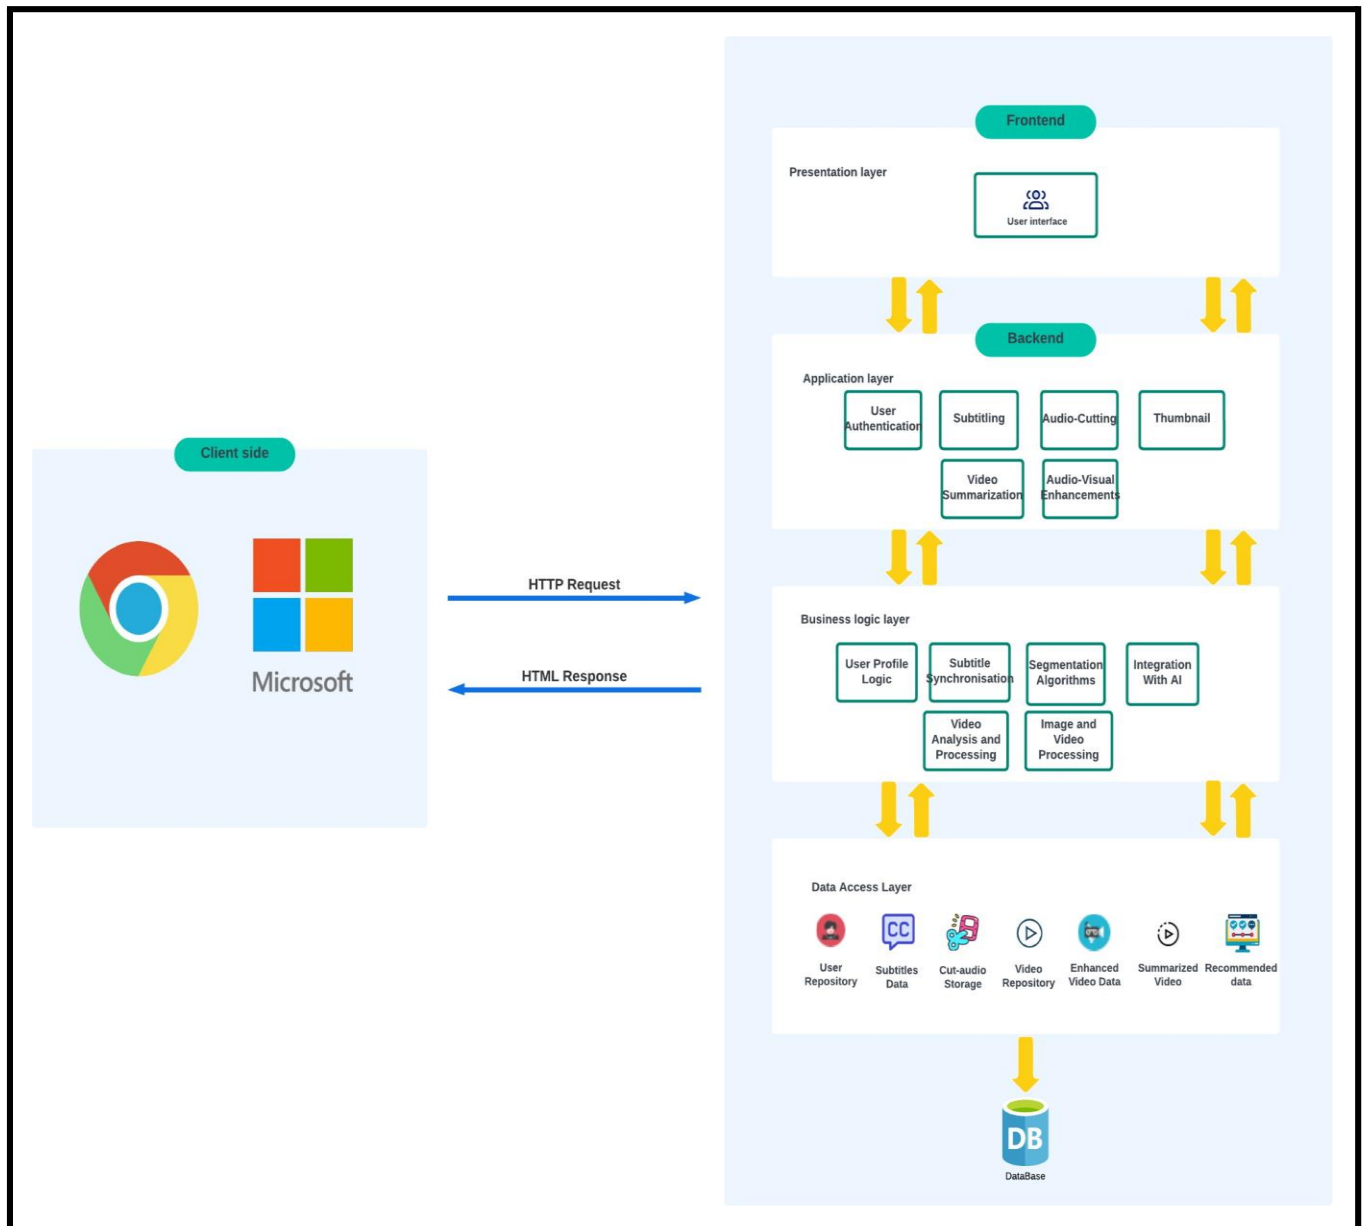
Client side

Microsoft

HTTP Request

HTML Response

Frontend

Presentation layer

User interface

Backend

Application layer

User Authentication

Subtitling

Audio-Cutting

Thumbnail

Video Summarization

Audio-Visual Enhancements

Business logic layer

User Profile Logic

Subtitle Synchronisation

Segmentation Algorithms

Integration With AI

Video Analysis and Processing

Image and Video Processing

Data Access Layer

CC

User Repository

Subtitles Data

Cut-audio Storage

Video Repository

Enhanced Video Data

Summarized Video

Recommended data

DB

DataBase